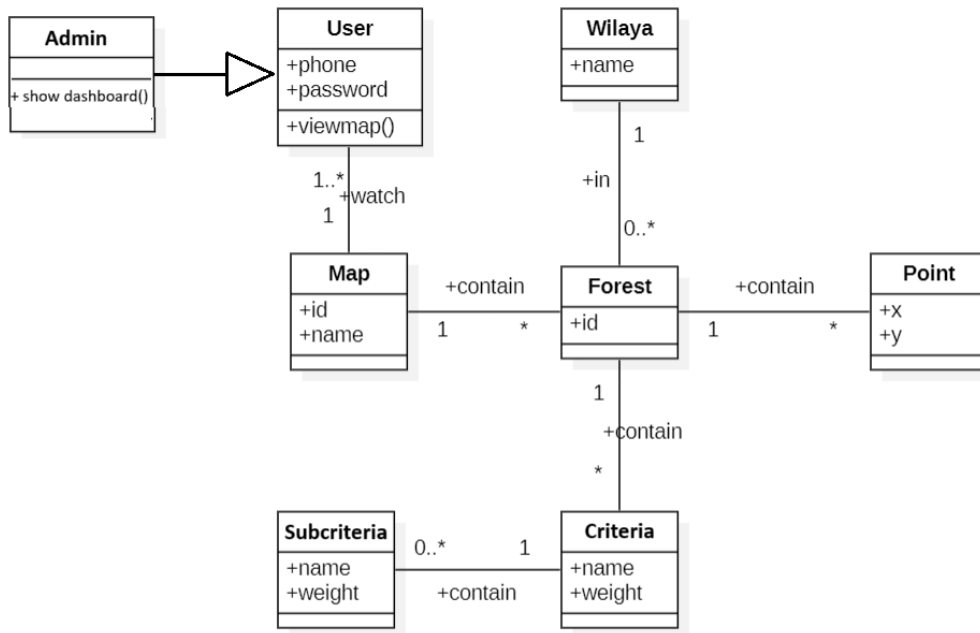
Admin

+ show dashboard()

User

+phone
+password

+viewmap()

Wilaya

+name

1..*
+watch
1

1
+in
0..*

Map

+id
+name

+contain
1
*

Forest

+id

+contain
1
*

Point

+x
+y

1
+contain
*

Subcriteria

+name
+weight

0..*
1
+contain

Criteria

+name
+weight